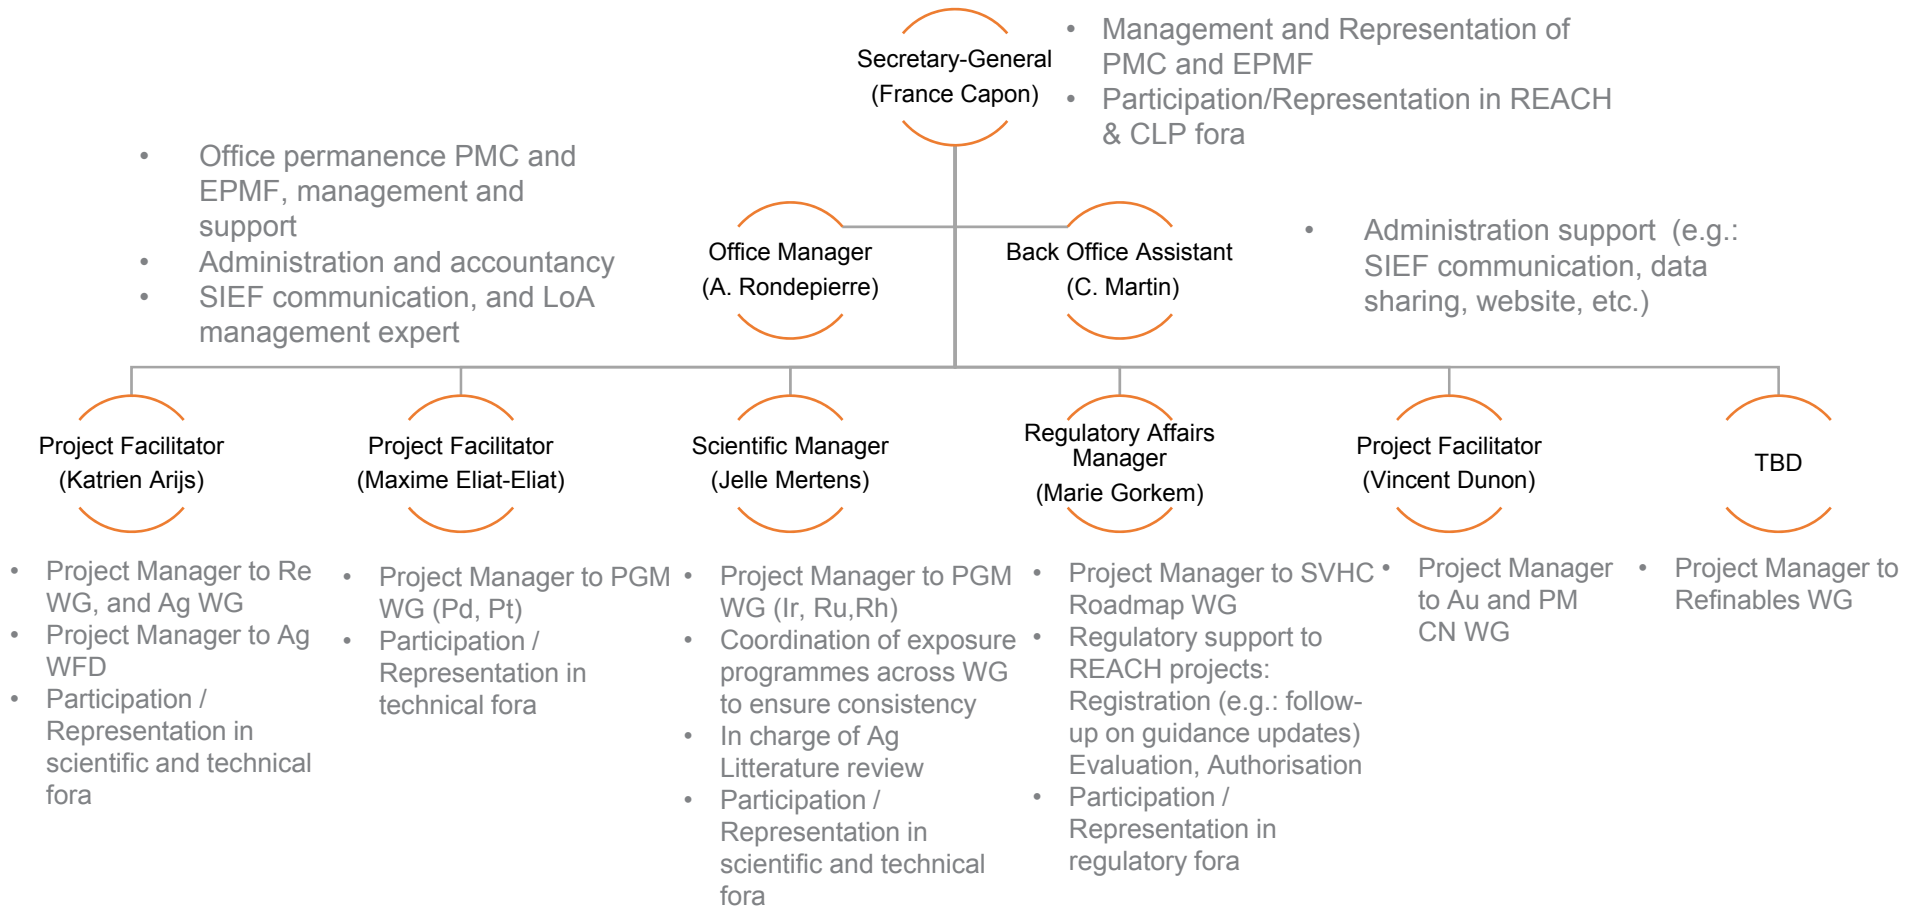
Secretary-General
(France Capon)

• Management and Representation of PMC and EPMF
• Participation/Representation in REACH & CLP fora

• Office permanence PMC and EPMF, management and support
• Administration and accountancy
• SIEF communication, and LoA management expert

Office Manager
(A. Rondepierre)

Back Office Assistant
(C. Martin)

• Administration support (e.g.: SIEF communication, data sharing, website, etc.)

Project Facilitator
(Katrien Arijs)

Project Facilitator
(Maxime Eliat-Eliat)

Scientific Manager
(Jelle Mertens)

Regulatory Affairs Manager
(Marie Gorkem)

Project Facilitator
(Vincent Dunon)

TBD

• Project Manager to Re WG, and Ag WG
• Project Manager to Ag WFD
• Participation / Representation in scientific and technical fora

• Project Manager to PGM WG (Pd, Pt)
• Participation / Representation in technical fora

• Project Manager to PGM WG (Ir, Ru,Rh)
• Coordination of exposure programmes across WG to ensure consistency
• In charge of Ag Litterature review
• Participation / Representation in scientific and technical fora

• Project Manager to SVHC Roadmap WG
• Regulatory support to REACH projects: Registration (e.g.: follow-up on guidance updates) Evaluation, Authorisation
• Participation / Representation in regulatory fora

• Project Manager to Au and PM CN WG

• Project Manager to Refinables WG